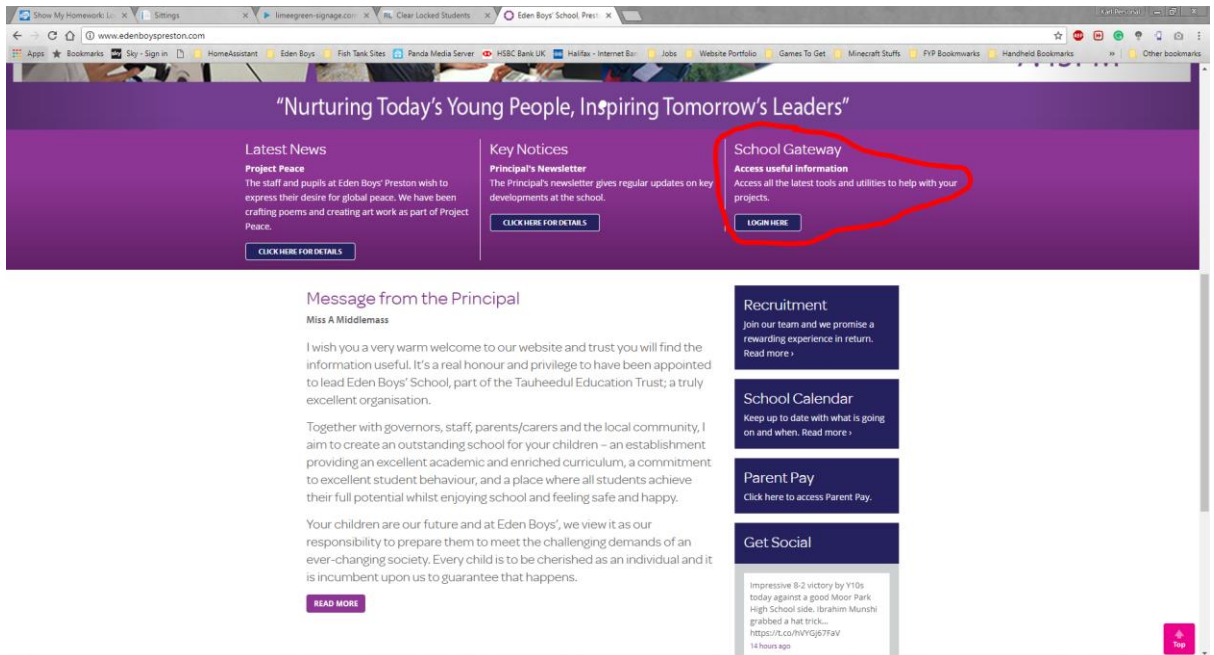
Show My Homework: Lo | Sittings | limeegreen-signage.com | Clear Locked Students | Eden Boys' School, Prest

www.edenboyspreston.com

Apps | Bookmarks | Sky - Sign in | HomeAssistant | Eden Boys | Fish Tank Sites | Panda Media Server | HSBC Bank UK | Halifax - Internet Ban | Jobs | Website Portfolio | Games To Get | Minecraft Stuffs | FYP Bookmwarks | Handheld Bookmarks | Other bookmarks

"Nurturing Today's Young People, Inspiring Tomorrow's Leaders"

Latest News
Project Peace
The staff and pupils at Eden Boys' Preston wish to express their desire for global peace. We have been crafting poems and creating art work as part of Project Peace.
CLICK HERE FOR DETAILS

Key Notices
Principal's Newsletter
The Principal's newsletter gives regular updates on key developments at the school.
CLICK HERE FOR DETAILS

School Gateway
Access useful information
Access all the latest tools and utilities to help with your projects.
LOGIN HERE

Message from the Principal
Miss A Middlemass

I wish you a very warm welcome to our website and trust you will find the information useful. It's a real honour and privilege to have been appointed to lead Eden Boys' School, part of the Tauheedul Education Trust; a truly excellent organisation.

Together with governors, staff, parents/carers and the local community, I aim to create an outstanding school for your children – an establishment providing an excellent academic and enriched curriculum, a commitment to excellent student behaviour, and a place where all students achieve their full potential whilst enjoying school and feeling safe and happy.

Your children are our future and at Eden Boys', we view it as our responsibility to prepare them to meet the challenging demands of an ever-changing society. Every child is to be cherished as an individual and it is incumbent upon us to guarantee that happens.

READ MORE

Recruitment
Join our team and we promise a rewarding experience in return. Read more ›

School Calendar
Keep up to date with what is going on and when. Read more ›

Parent Pay
Click here to access Parent Pay.

Get Social

Impressive 8-2 victory by Y10s today against a good Moor Park High School side. Ibrahim Munshi grabbed a hat trick... https://t.co/hVYGj67FaV
14 hours ago

Top